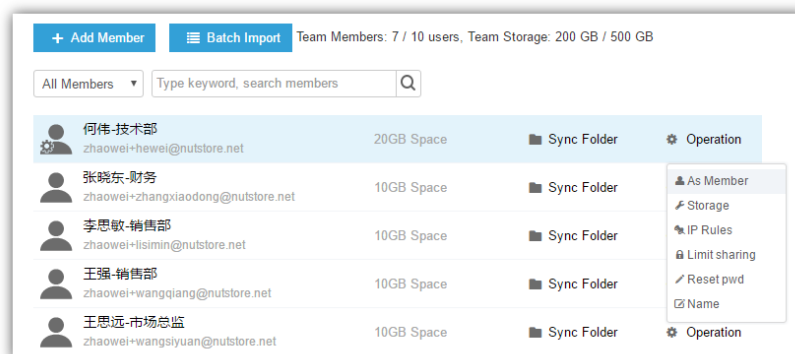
+ Add Member
Batch Import
Team Members: 7 / 10 users, Team Storage: 200 GB / 500 GB

All Members
Type keyword, search members

何伟-技术部
zhaowei+hewei@nutstore.net
20GB Space
Sync Folder
Operation

张晓东-财务
zhaowei+zhangxiaodong@nutstore.net
10GB Space
Sync Folder

李思敏-销售部
zhaowei+lisimin@nutstore.net
10GB Space
Sync Folder

王强-销售部
zhaowei+wangqiang@nutstore.net
10GB Space
Sync Folder

王思远-市场总监
zhaowei+wangsiyuan@nutstore.net
10GB Space
Sync Folder
Operation

As Member
Storage
IP Rules
Limit sharing
Reset pwd
Name